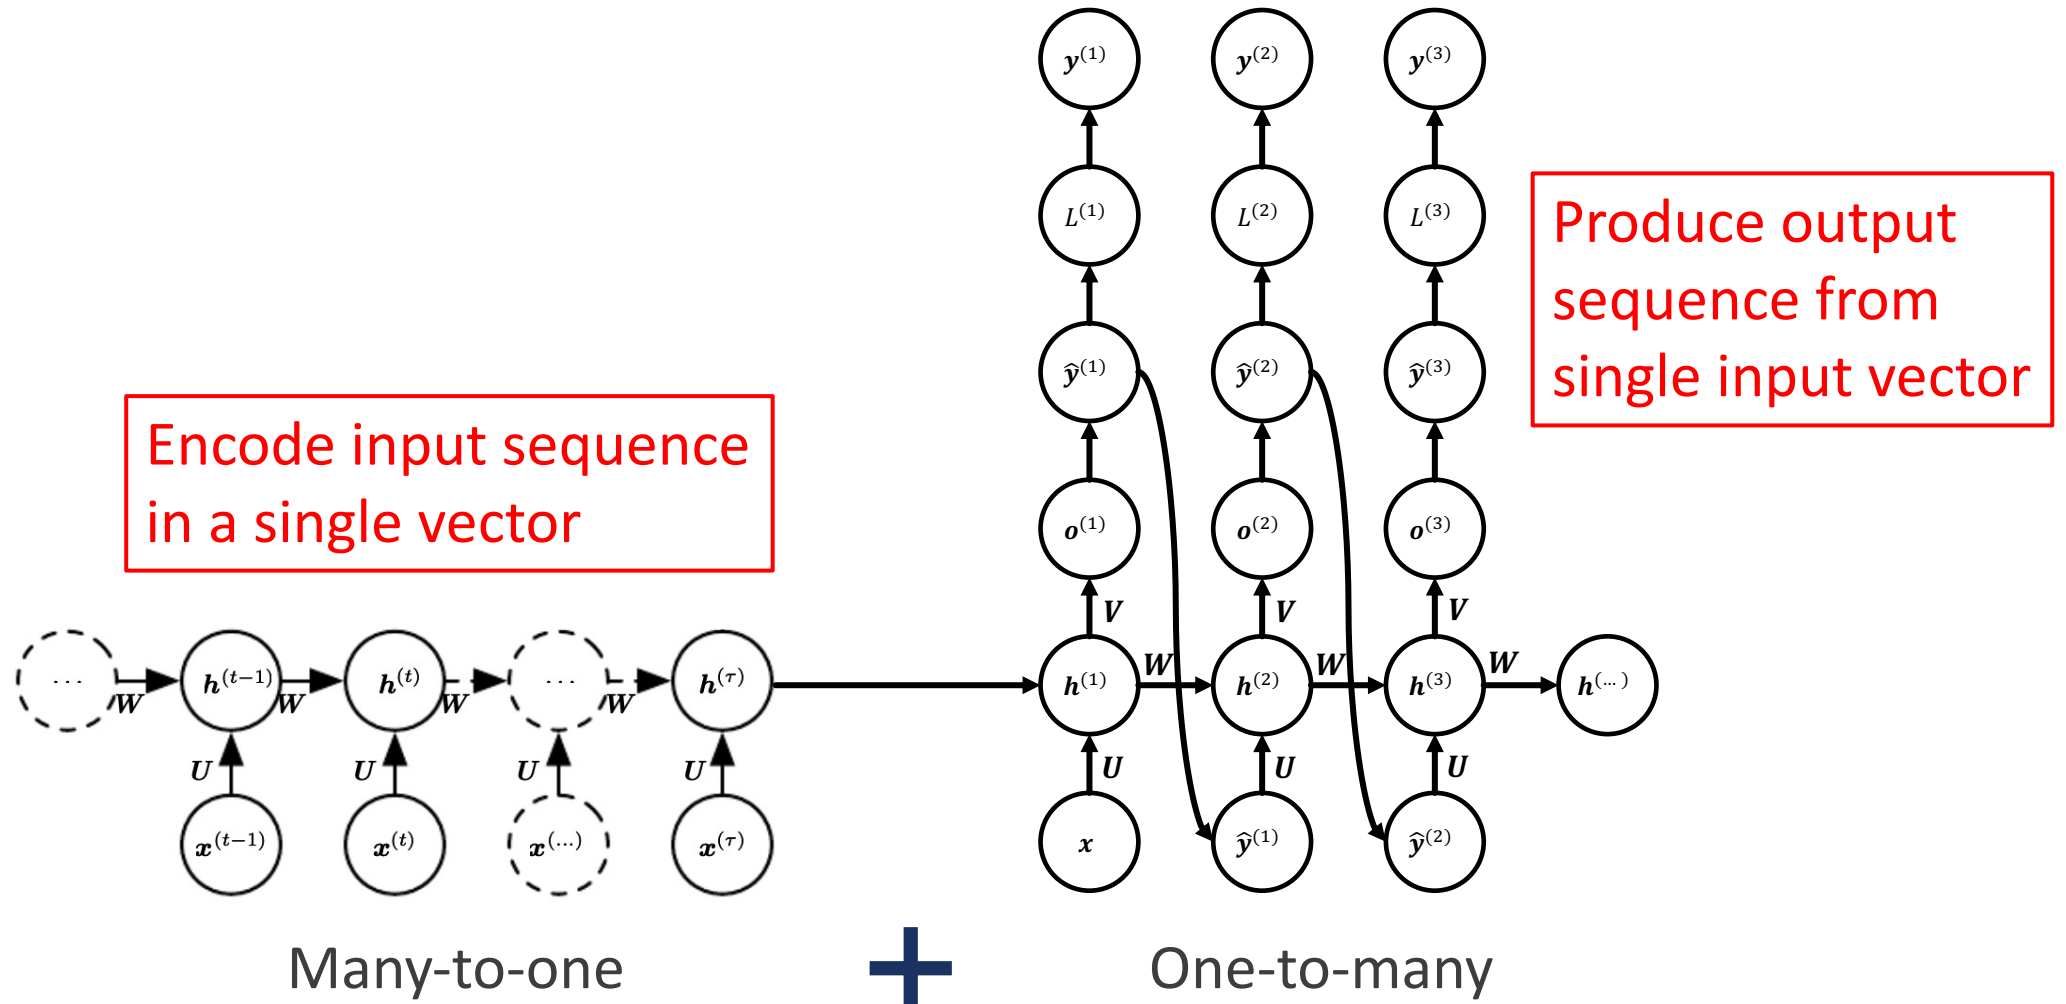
$y^{(1)}$ $y^{(2)}$ $y^{(3)}$

$L^{(1)}$ $L^{(2)}$ $L^{(3)}$

Produce output sequence from single input vector

$\hat{y}^{(1)}$ $\hat{y}^{(2)}$ $\hat{y}^{(3)}$

Encode input sequence in a single vector

$o^{(1)}$ $o^{(2)}$ $o^{(3)}$

$V$ $V$ $V$

$\cdots$ $W$ $h^{(t-1)}$ $W$ $h^{(t)}$ $W$ $\cdots$ $W$ $h^{(\tau)}$

$h^{(1)}$ $W$ $h^{(2)}$ $W$ $h^{(3)}$ $W$ $h^{(\dots)}$

$U$ $U$ $U$ $U$

$U$ $U$ $U$

$x^{(t-1)}$ $x^{(t)}$ $x^{(\dots)}$ $x^{(\tau)}$

$x$ $\hat{y}^{(1)}$ $\hat{y}^{(2)}$

Many-to-one + One-to-many